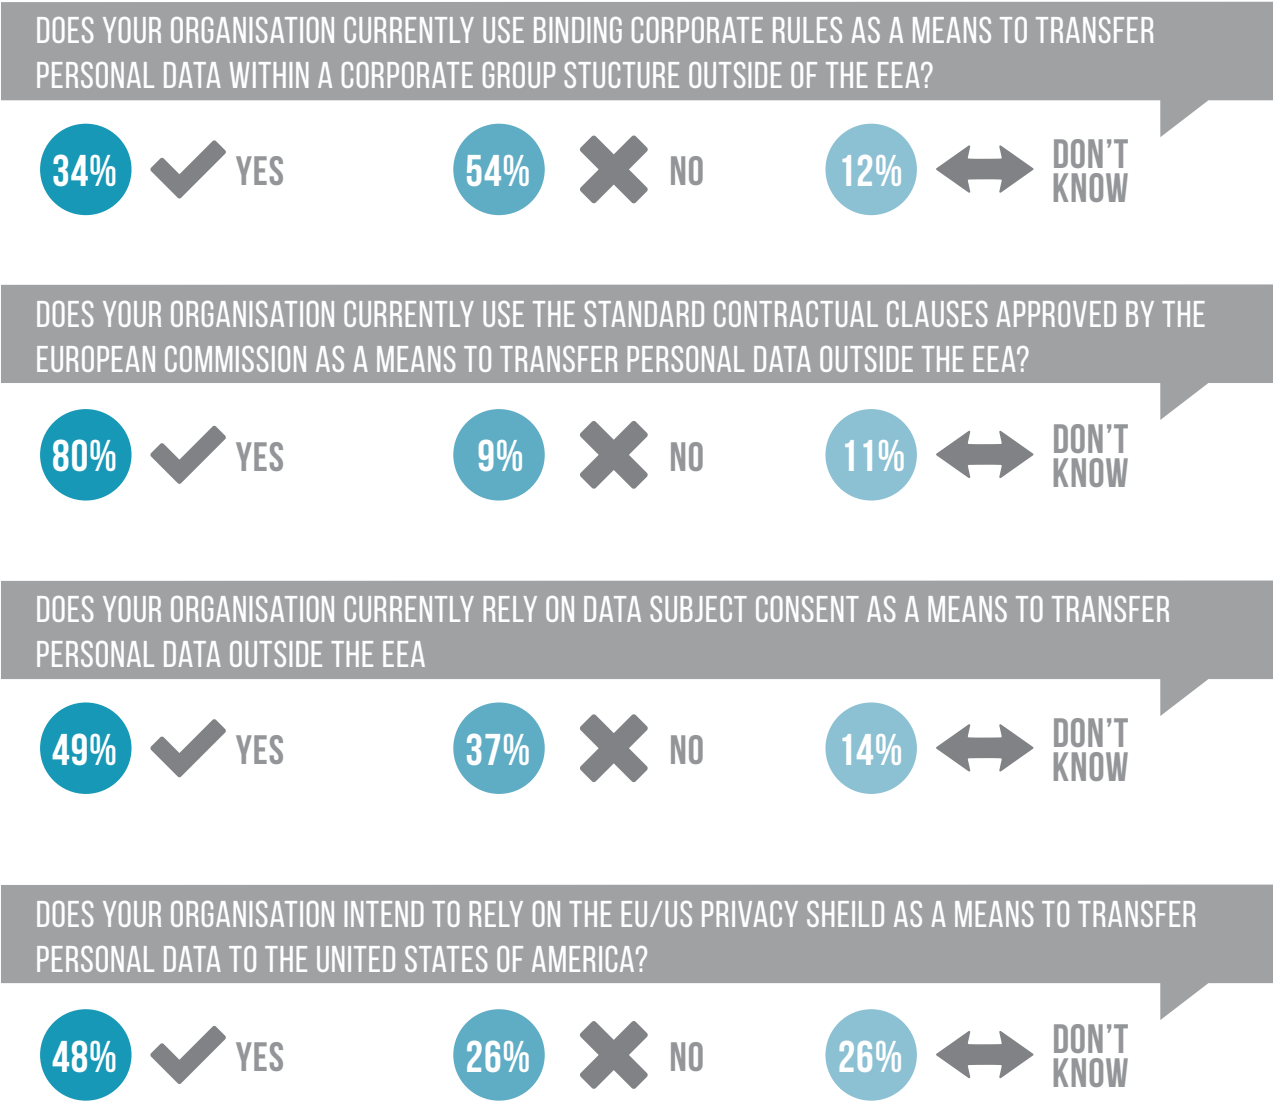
DOES YOUR ORGANISATION CURRENTLY USE BINDING CORPORATE RULES AS A MEANS TO TRANSFER PERSONAL DATA WITHIN A CORPORATE GROUP STUCTURE OUTSIDE OF THE EEA?

34% YES

54% NO

12% DON'T KNOW

DOES YOUR ORGANISATION CURRENTLY USE THE STANDARD CONTRACTUAL CLAUSES APPROVED BY THE EUROPEAN COMMISSION AS A MEANS TO TRANSFER PERSONAL DATA OUTSIDE THE EEA?

80% YES

9% NO

11% DON'T KNOW

DOES YOUR ORGANISATION CURRENTLY RELY ON DATA SUBJECT CONSENT AS A MEANS TO TRANSFER PERSONAL DATA OUTSIDE THE EEA

49% YES

37% NO

14% DON'T KNOW

DOES YOUR ORGANISATION INTEND TO RELY ON THE EU/US PRIVACY SHEILD AS A MEANS TO TRANSFER PERSONAL DATA TO THE UNITED STATES OF AMERICA?

48% YES

26% NO

26% DON'T KNOW